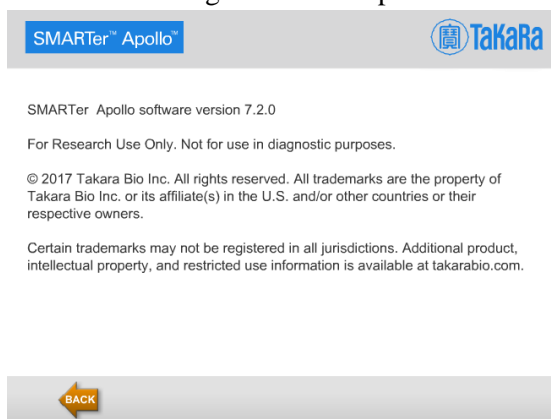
SMARTer™ Apollo™

TaKaRa

SMARTer Apollo software version 7.2.0

For Research Use Only. Not for use in diagnostic purposes.

© 2017 Takara Bio Inc. All rights reserved. All trademarks are the property of Takara Bio Inc. or its affiliate(s) in the U.S. and/or other countries or their respective owners.

Certain trademarks may not be registered in all jurisdictions. Additional product, intellectual property, and restricted use information is available at takarabio.com.

BACK